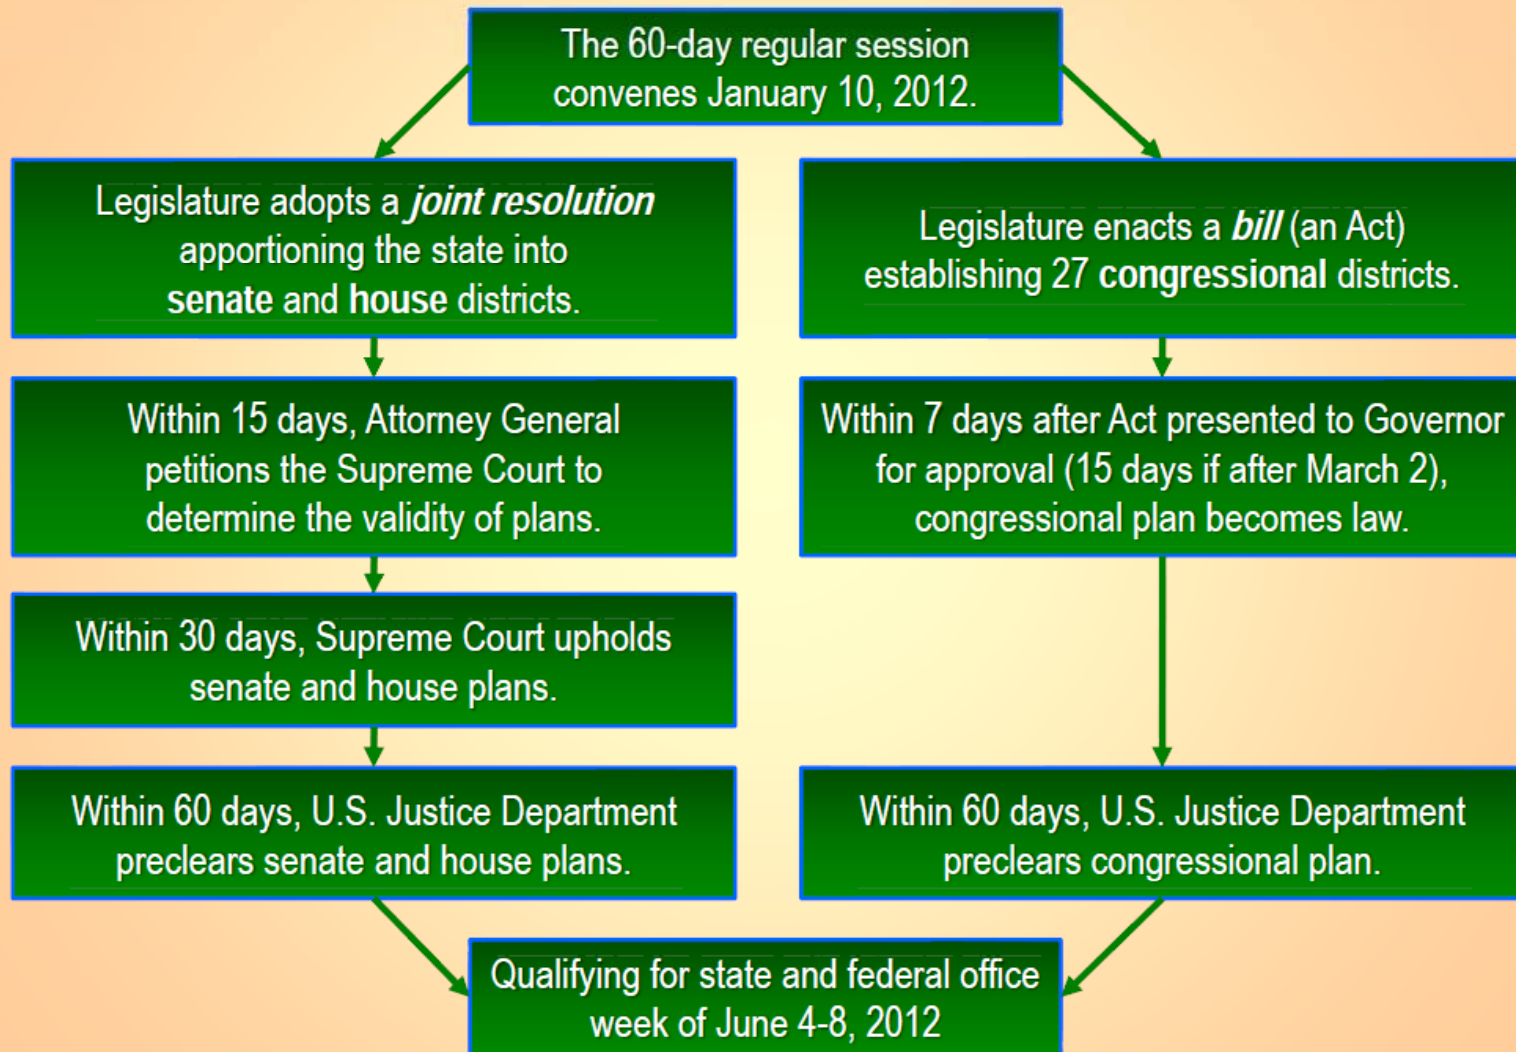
The 60-day regular session convenes January 10, 2012.

Legislature adopts a joint resolution apportioning the state into senate and house districts.

Within 15 days, Attorney General petitions the Supreme Court to determine the validity of plans.

Within 30 days, Supreme Court upholds senate and house plans.

Within 60 days, U.S. Justice Department preclears senate and house plans.

Legislature enacts a bill (an Act) establishing 27 congressional districts.

Within 7 days after Act presented to Governor for approval (15 days if after March 2), congressional plan becomes law.

Within 60 days, U.S. Justice Department preclears congressional plan.

Qualifying for state and federal office week of June 4-8, 2012